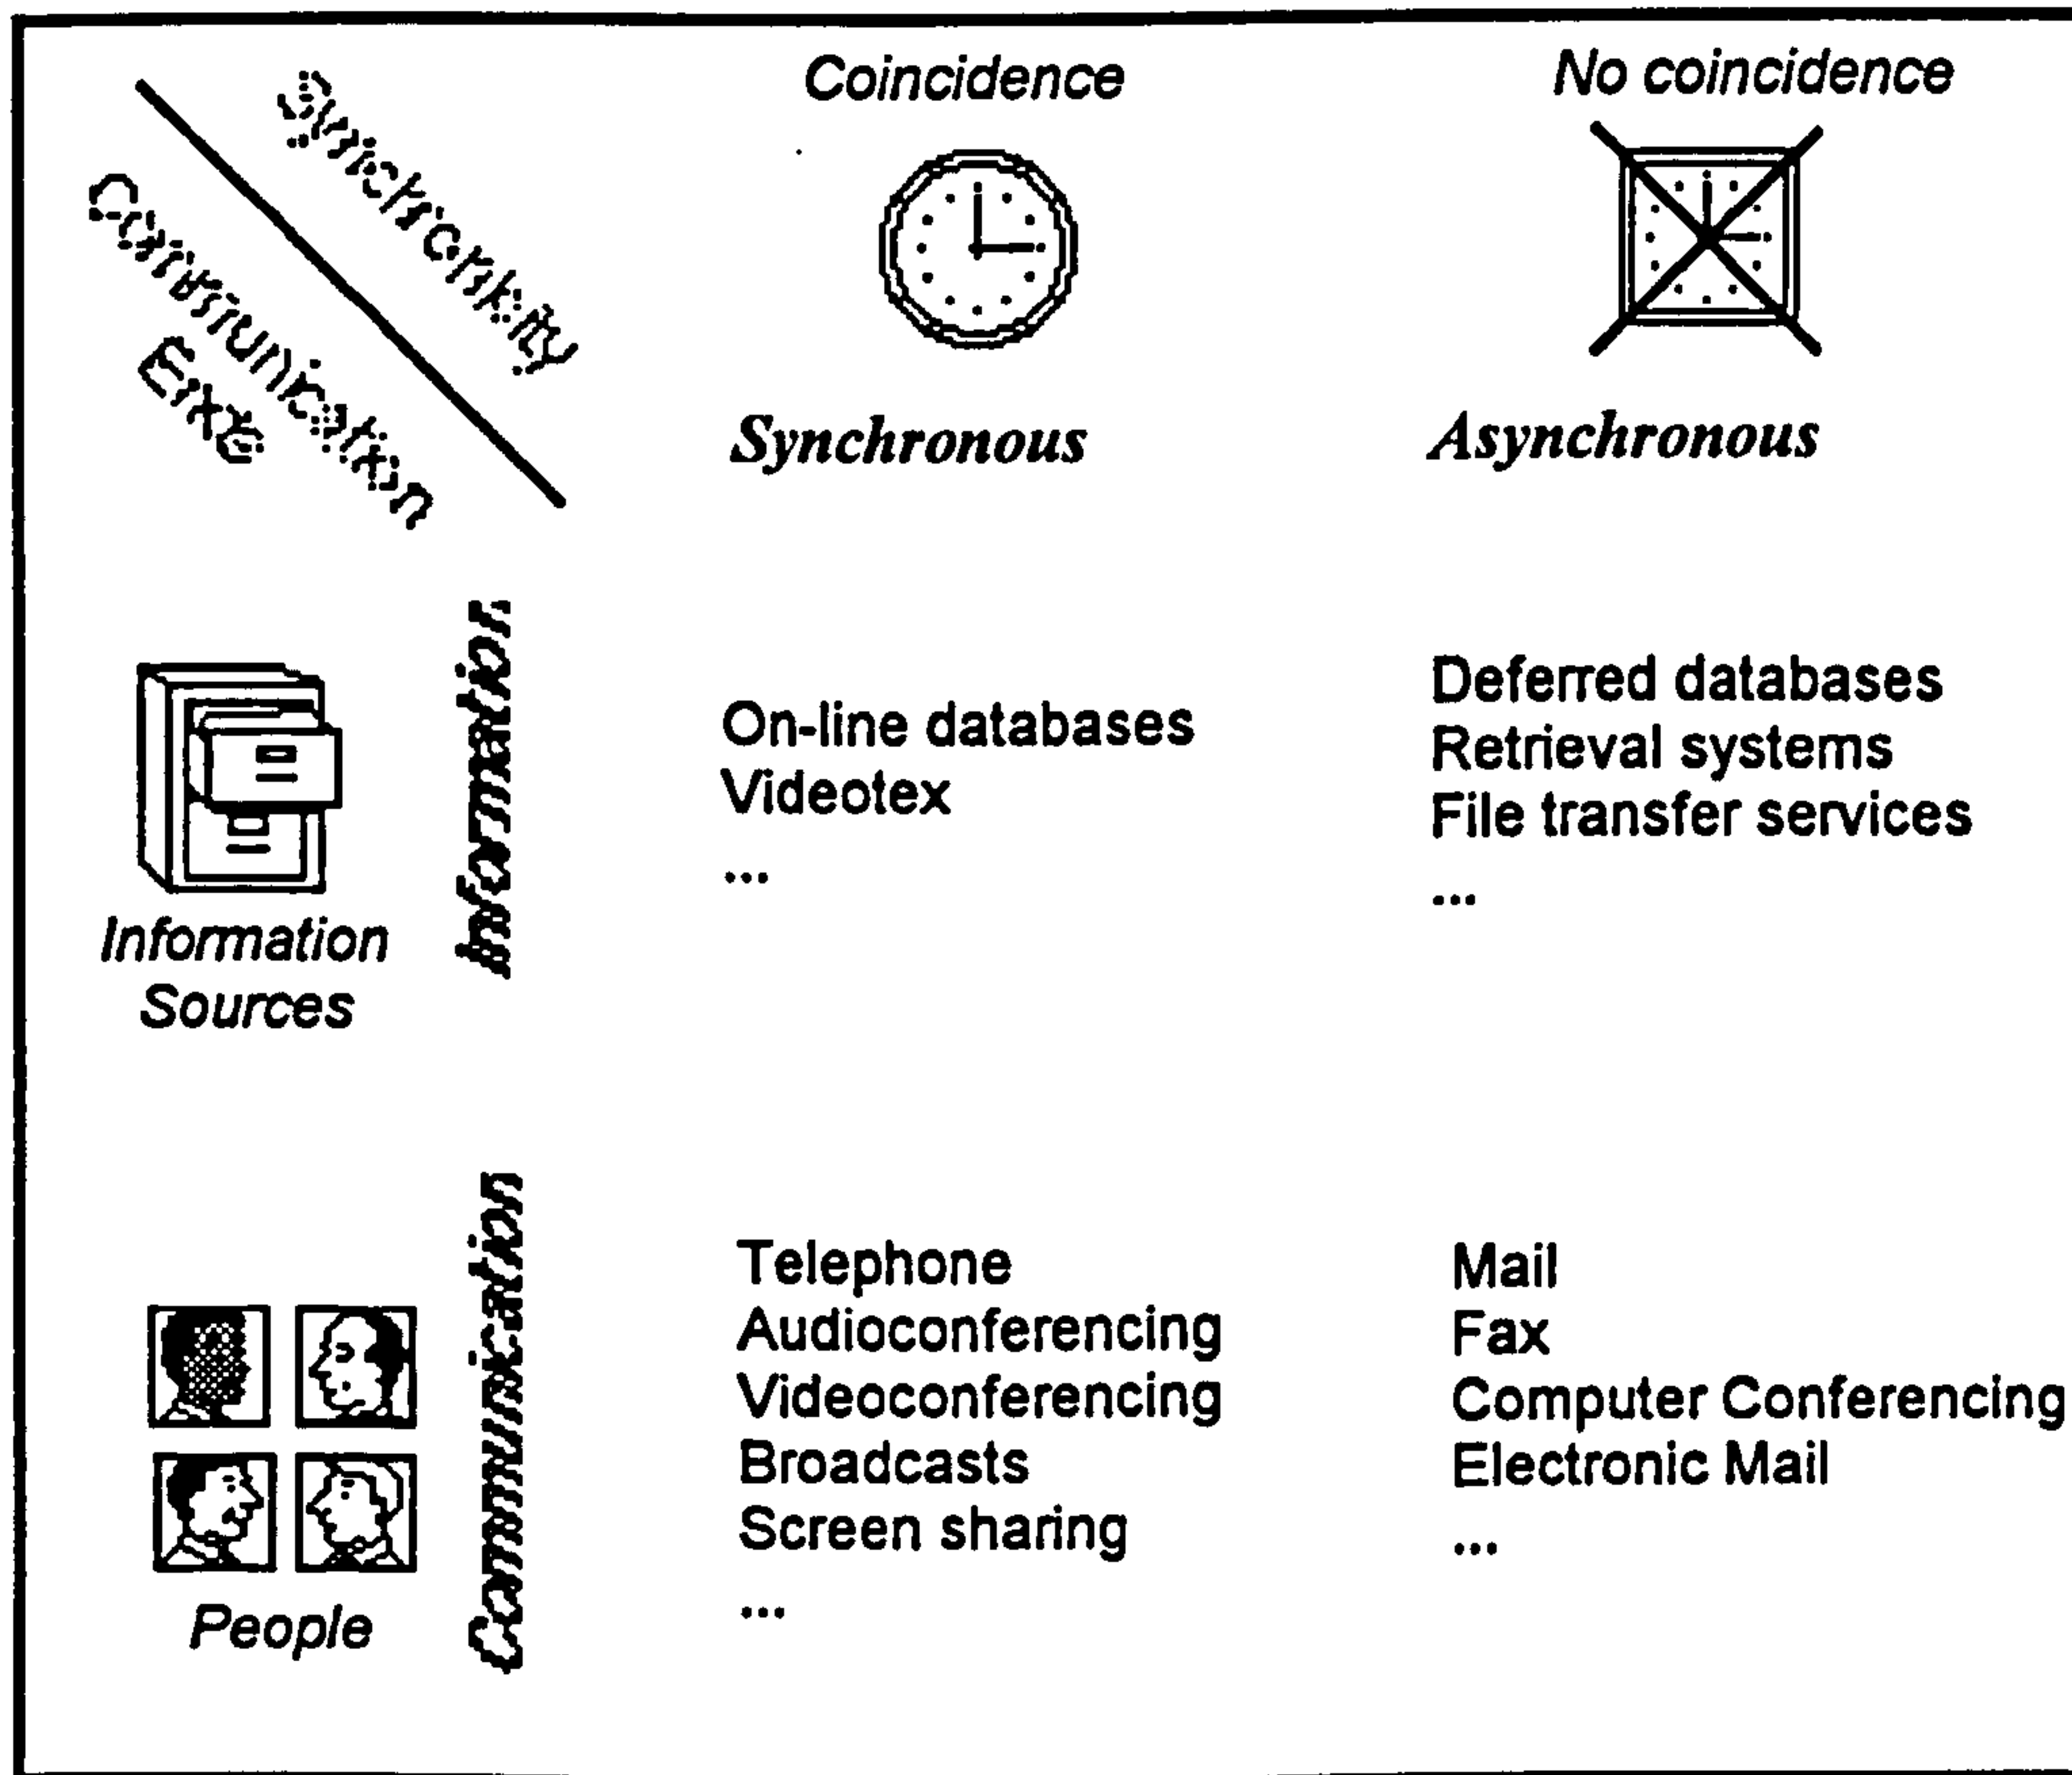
Synchronicity

Communication Exte

Coincidence

No coincidence

Synchronous

Asynchronous

Information Sources

Information

On-line databases
Videotex
...

Deferred databases
Retrieval systems
File transfer services
...

People

Communication

Telephone
Audioconferencing
Videoconferencing
Broadcasts
Screen sharing
...

Mail
Fax
Computer Conferencing
Electronic Mail
...